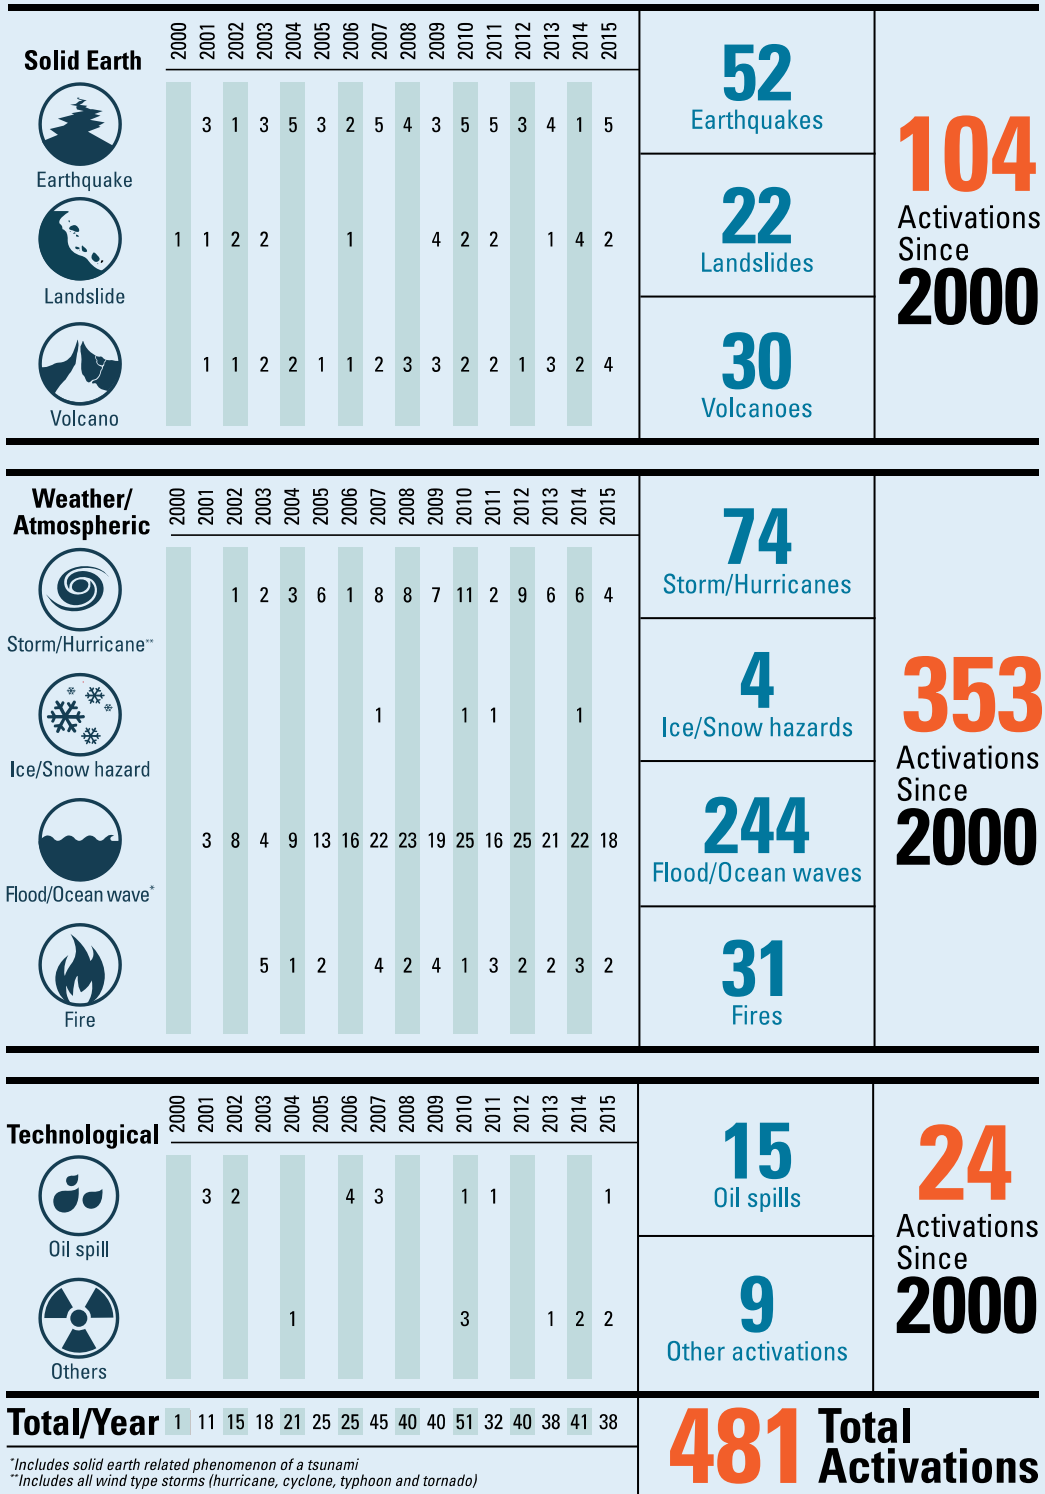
Solid Earth

| | 2000 | 2001 | 2002 | 2003 | 2004 | 2005 | 2006 | 2007 | 2008 | 2009 | 2010 | 2011 | 2012 | 2013 | 2014 | 2015 |
|---|---|---|---|---|---|---|---|---|---|---|---|---|---|---|---|---|
| Earthquake | | 3 | 1 | 3 | 5 | 3 | 2 | 5 | 4 | 3 | 5 | 5 | 3 | 4 | 1 | 5 |
| Landslide | 1 | 1 | 2 | 2 | | | 1 | | | 4 | 2 | 2 | | 1 | 4 | 2 |
| Volcano | | 1 | 1 | 2 | 2 | 1 | 1 | 2 | 3 | 3 | 2 | 2 | 1 | 3 | 2 | 4 |

52 Earthquakes

22 Landslides

30 Volcanoes

104 Activations Since 2000

Weather/ Atmospheric

| | 2000 | 2001 | 2002 | 2003 | 2004 | 2005 | 2006 | 2007 | 2008 | 2009 | 2010 | 2011 | 2012 | 2013 | 2014 | 2015 |
|---|---|---|---|---|---|---|---|---|---|---|---|---|---|---|---|---|
| Storm/Hurricane** | | | 1 | 2 | 3 | 6 | 1 | 8 | 8 | 7 | 11 | 2 | 9 | 6 | 6 | 4 |
| Ice/Snow hazard | | | | | | | | 1 | | | 1 | 1 | | | 1 | |
| Flood/Ocean wave* | | 3 | 8 | 4 | 9 | 13 | 16 | 22 | 23 | 19 | 25 | 16 | 25 | 21 | 22 | 18 |
| Fire | | | | 5 | 1 | 2 | | 4 | 2 | 4 | 1 | 3 | 2 | 2 | 3 | 2 |

74 Storm/Hurricanes

4 Ice/Snow hazards

244 Flood/Ocean waves

31 Fires

353 Activations Since 2000

Technological

| | 2000 | 2001 | 2002 | 2003 | 2004 | 2005 | 2006 | 2007 | 2008 | 2009 | 2010 | 2011 | 2012 | 2013 | 2014 | 2015 |
|---|---|---|---|---|---|---|---|---|---|---|---|---|---|---|---|---|
| Oil spill | | 3 | 2 | | | | 4 | 3 | | | 1 | 1 | | | | 1 |
| Others | | | | | 1 | | | | | | 3 | | | 1 | 2 | 2 |
| Total/Year | 1 | 11 | 15 | 18 | 21 | 25 | 25 | 45 | 40 | 40 | 51 | 32 | 40 | 38 | 41 | 38 |

15 Oil spills

9 Other activations

24 Activations Since 2000

481 Total Activations

*Includes solid earth related phenomenon of a tsunami
**Includes all wind type storms (hurricane, cyclone, typhoon and tornado)